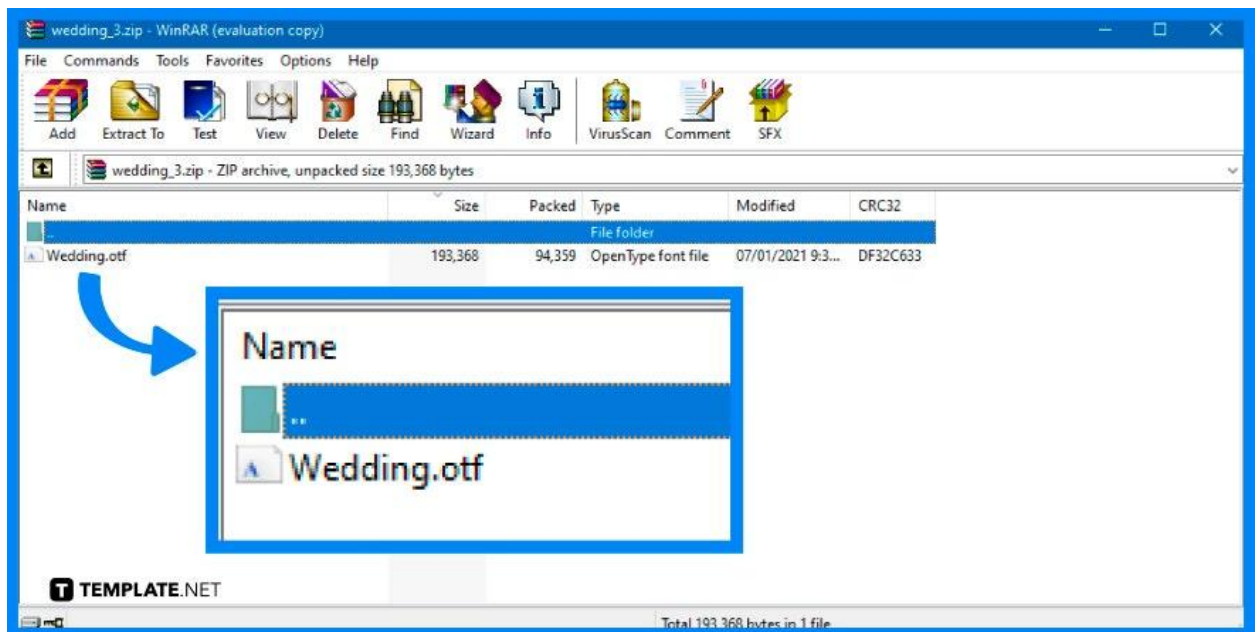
wedding_3.zip - WinRAR (evaluation copy)

File Commands Tools Favorites Options Help

Add Extract To Test View Delete Find Wizard Info VirusScan Comment SFX

wedding_3.zip - ZIP archive, unpacked size 193,368 bytes

| Name | Size | Packed | Type | Modified | CRC32 |
|---|---|---|---|---|---|
| .. | | | File folder | | |
| Wedding.otf | 193,368 | 94,359 | OpenType font file | 07/01/2021 9:3... | DF32C633 |

Name

..

Wedding.otf

TEMPLATE.NET

Total 193,368 bytes in 1 file